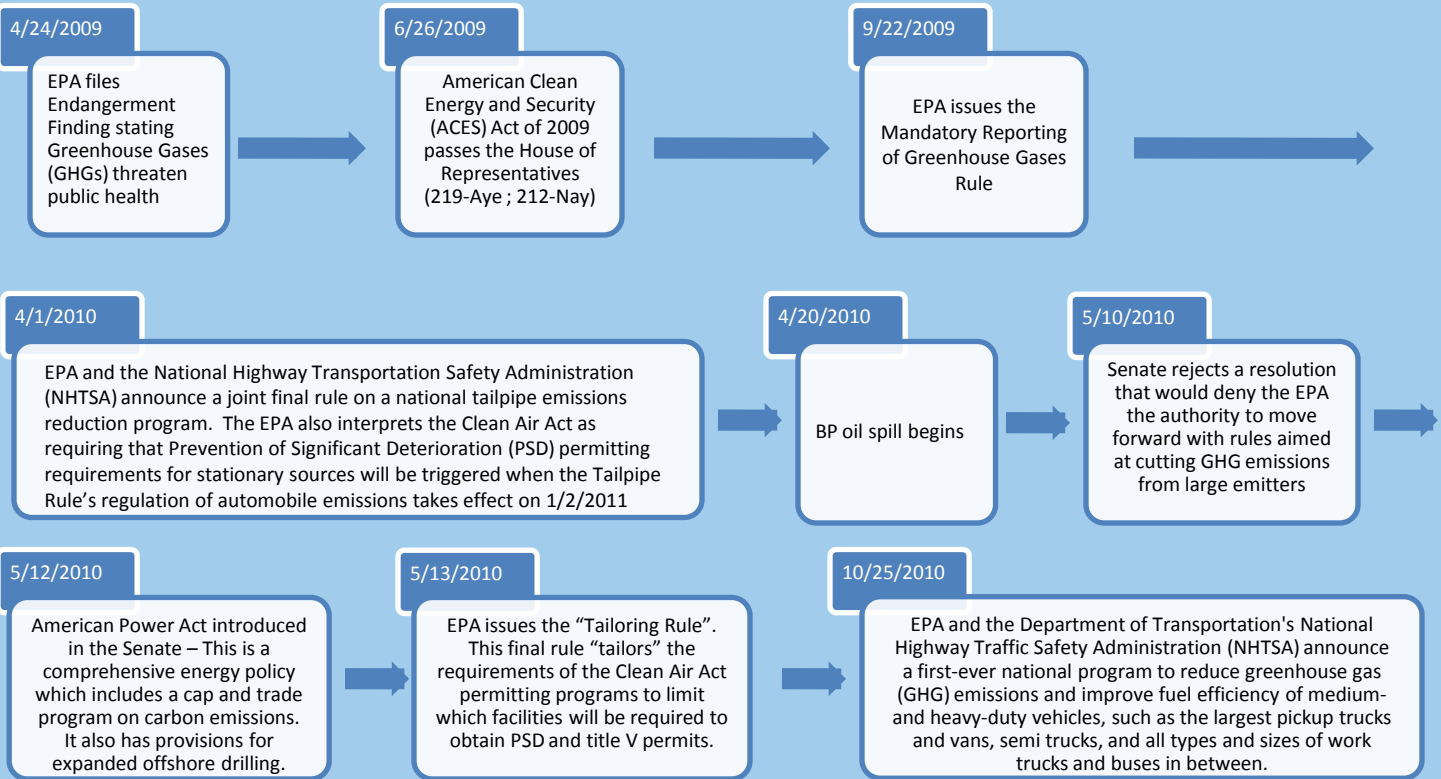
4/24/2009

EPA files Endangerment Finding stating Greenhouse Gases (GHGs) threaten public health

6/26/2009

American Clean Energy and Security (ACES) Act of 2009 passes the House of Representatives (219-Aye ; 212-Nay)

9/22/2009

EPA issues the Mandatory Reporting of Greenhouse Gases Rule

4/1/2010

EPA and the National Highway Transportation Safety Administration (NHTSA) announce a joint final rule on a national tailpipe emissions reduction program. The EPA also interprets the Clean Air Act as requiring that Prevention of Significant Deterioration (PSD) permitting requirements for stationary sources will be triggered when the Tailpipe Rule's regulation of automobile emissions takes effect on 1/2/2011

4/20/2010

BP oil spill begins

5/10/2010

Senate rejects a resolution that would deny the EPA the authority to move forward with rules aimed at cutting GHG emissions from large emitters

5/12/2010

American Power Act introduced in the Senate – This is a comprehensive energy policy which includes a cap and trade program on carbon emissions. It also has provisions for expanded offshore drilling.

5/13/2010

EPA issues the "Tailoring Rule". This final rule "tailors" the requirements of the Clean Air Act permitting programs to limit which facilities will be required to obtain PSD and title V permits.

10/25/2010

EPA and the Department of Transportation's National Highway Traffic Safety Administration (NHTSA) announce a first-ever national program to reduce greenhouse gas (GHG) emissions and improve fuel efficiency of medium- and heavy-duty vehicles, such as the largest pickup trucks and vans, semi trucks, and all types and sizes of work trucks and buses in between.